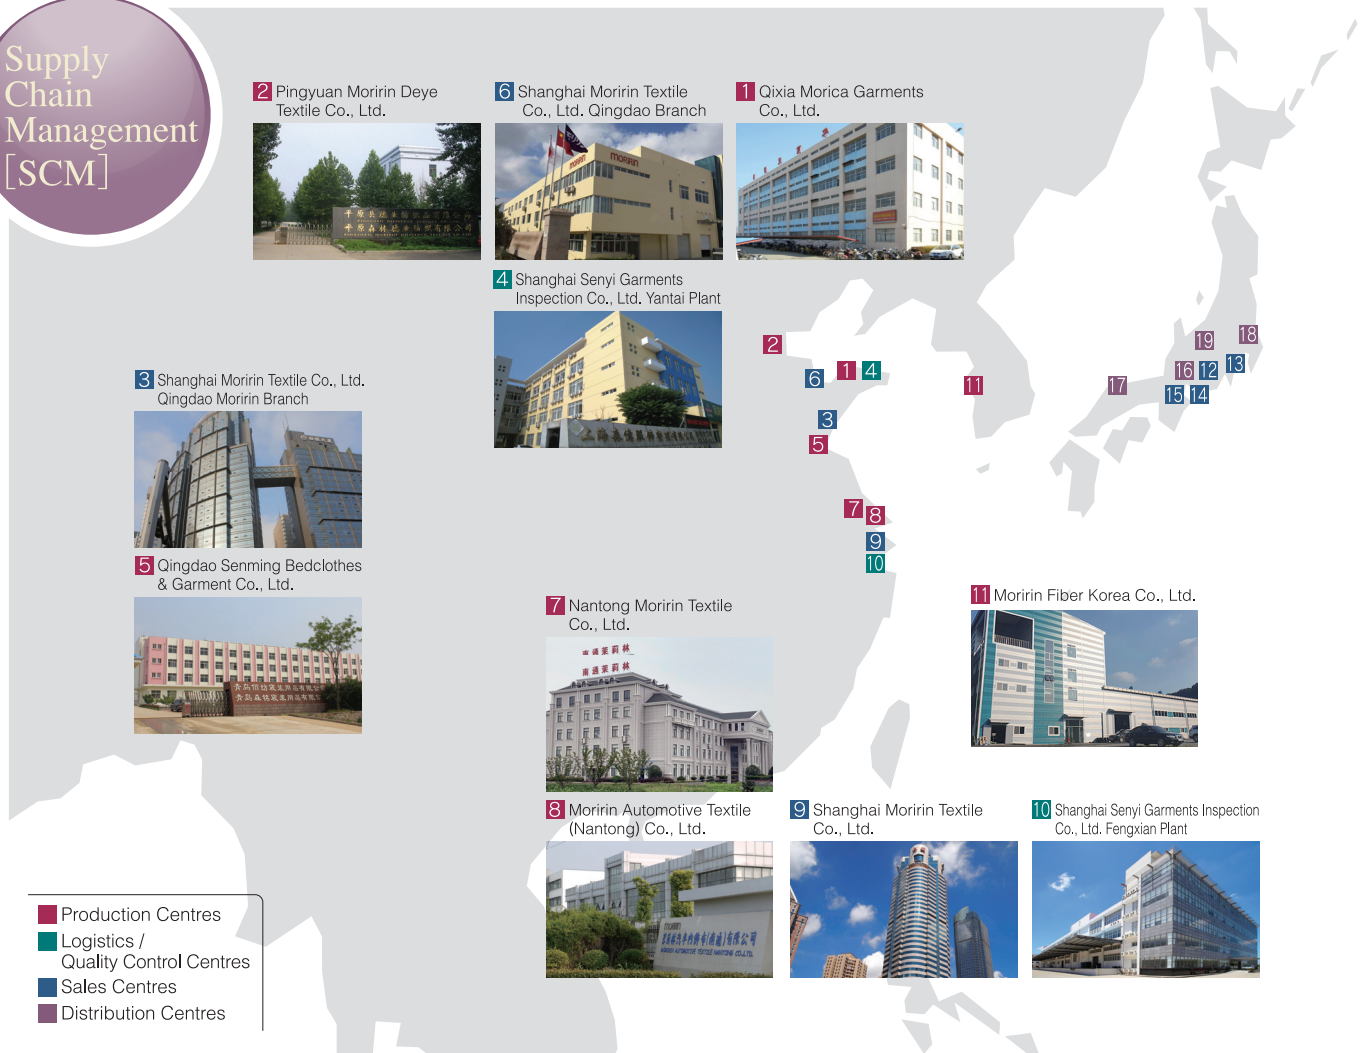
Supply Chain Management [SCM]

2 Pingyuan Moririn Deye Textile Co., Ltd.

6 Shanghai Moririn Textile Co., Ltd. Qingdao Branch

1 Qixia Morica Garments Co., Ltd.

4 Shanghai Senyi Garments Inspection Co., Ltd. Yantai Plant

3 Shanghai Moririn Textile Co., Ltd. Qingdao Moririn Branch

5 Qingdao Senming Bedclothes & Garment Co., Ltd.

2
6 1 4
11
3
5
7 8
9
10
19 18
17 16 12 13
15 14

7 Nantong Moririn Textile Co., Ltd.

11 Moririn Fiber Korea Co., Ltd.

8 Moririn Automotive Textile (Nantong) Co., Ltd.

9 Shanghai Moririn Textile Co., Ltd.

10 Shanghai Senyi Garments Inspection Co., Ltd. Fengxian Plant

Production Centres
Logistics / Quality Control Centres
Sales Centres
Distribution Centres